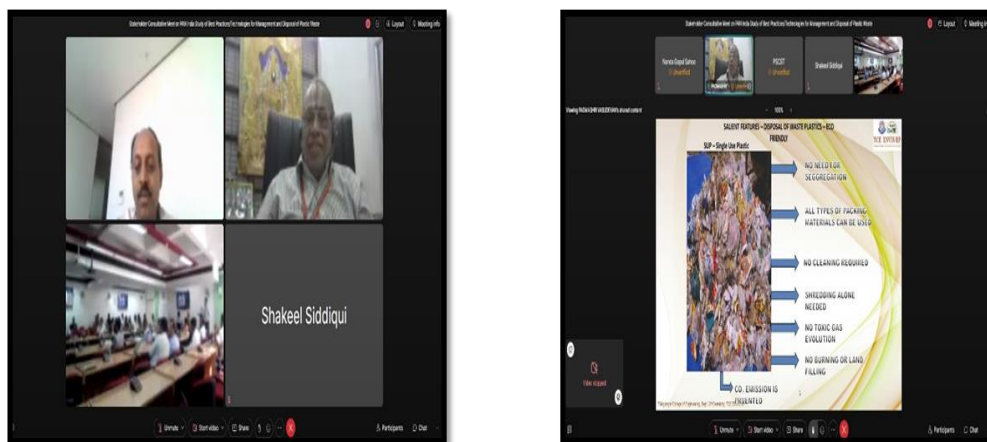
Stakeholder Consultative Meet on PAN India Study of Best Practices/Technologies for Management and Disposal of Plastic Waste

Layout Meeting info

Shakeel Siddiqui

Unmute Start video Share Participants Chat

Stakeholder Consultative Meet on PAN India Study of Best Practices/Technologies for Management and Disposal of Plastic Waste

Layout Meeting

Nanda Gopal Sahoo

PSCST

Shakeel Siddiqui

SALIENT FEATURES – DISPOSAL OF WASTE PLASTICS – ECO FRIENDLY

SUP – Single Use Plastic

NO NEED FOR SEGGREGATION

ALL TYPES OF PACKING MATERIALS CAN BE USED

NO CLEANING REQUIRED

SHREDDING ALONE NEEDED

NO TOXIC GAS EVOLUTION

NO BURNING OR LAND FILLING

$CO_2$ EMISSION IS PREVENTED

Video stopped

Unmute Start video Share Participants Chat